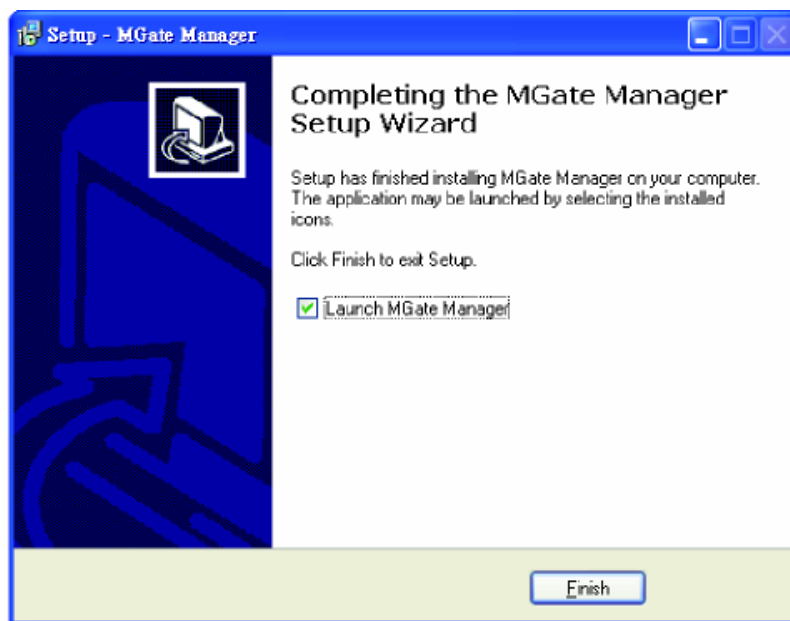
Setup - MGate Manager

Completing the MGate Manager Setup Wizard

Setup has finished installing MGate Manager on your computer. The application may be launched by selecting the installed icons.

Click Finish to exit Setup.

Launch MGate Manager

Finish